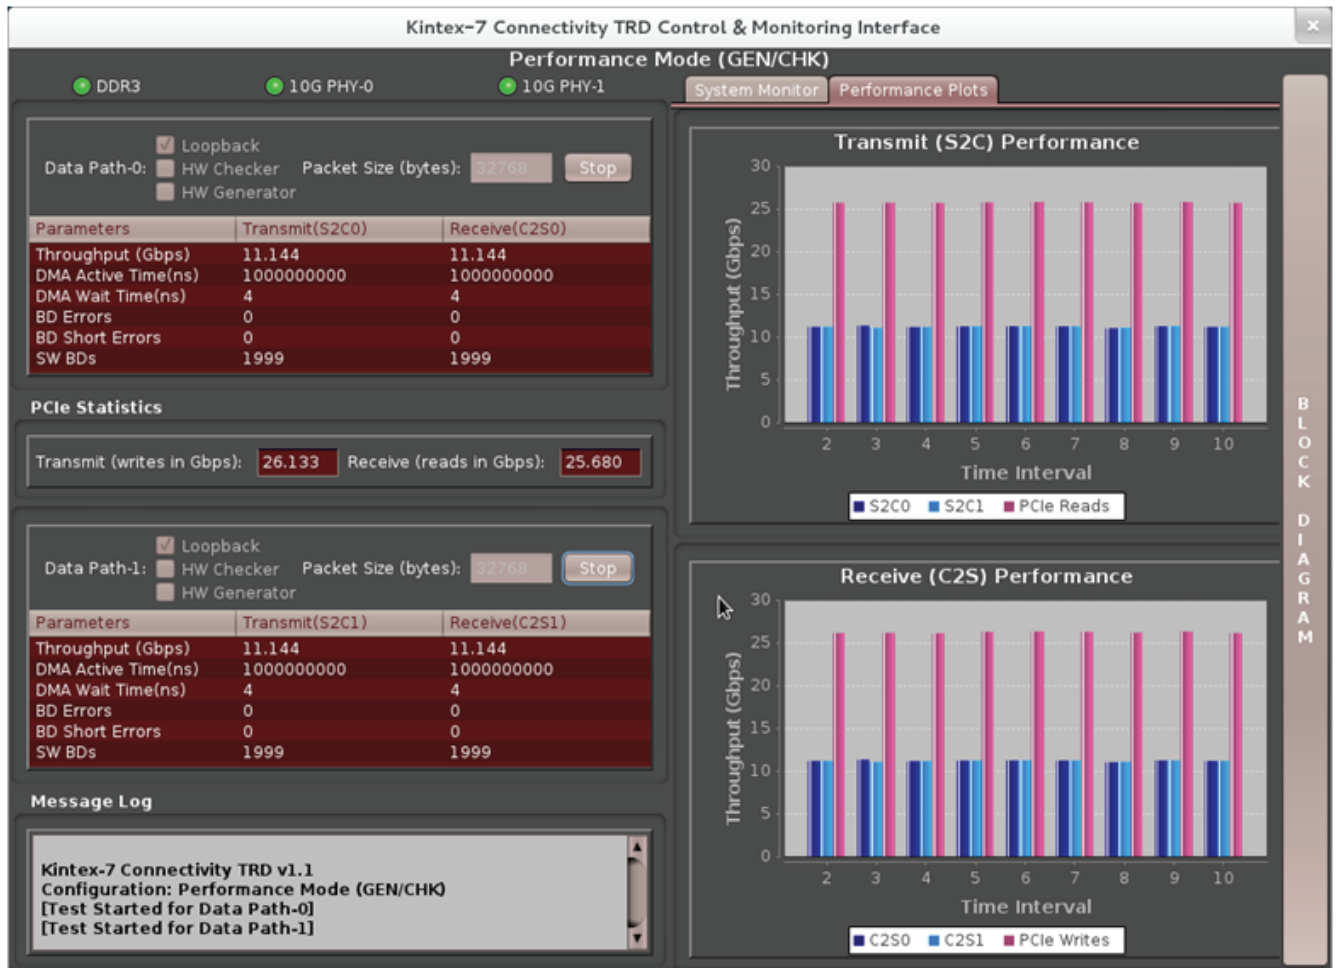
Kintex-7 Connectivity TRD Control & Monitoring Interface

Performance Mode (GEN/CHK)

DDR3　10G PHY-0　10G PHY-1

System Monitor　Performance Plots

Data Path-0:　Loopback　HW Checker　HW Generator　Packet Size (bytes): 32768　Stop

| Parameters | Transmit(S2C0) | Receive(C2S0) |
|---|---|---|
| Throughput (Gbps) | 11.144 | 11.144 |
| DMA Active Time(ns) | 1000000000 | 1000000000 |
| DMA Wait Time(ns) | 4 | 4 |
| BD Errors | 0 | 0 |
| BD Short Errors | 0 | 0 |
| SW BDs | 1999 | 1999 |

PCIe Statistics

Transmit (writes in Gbps): 26.133　Receive (reads in Gbps): 25.680

Data Path-1:　Loopback　HW Checker　HW Generator　Packet Size (bytes): 32768　Stop

| Parameters | Transmit(S2C1) | Receive(C2S1) |
|---|---|---|
| Throughput (Gbps) | 11.144 | 11.144 |
| DMA Active Time(ns) | 1000000000 | 1000000000 |
| DMA Wait Time(ns) | 4 | 4 |
| BD Errors | 0 | 0 |
| BD Short Errors | 0 | 0 |
| SW BDs | 1999 | 1999 |

Message Log

Kintex-7 Connectivity TRD v1.1
Configuration: Performance Mode (GEN/CHK)
[Test Started for Data Path-0]
[Test Started for Data Path-1]

Transmit (S2C) Performance

Throughput (Gbps)
30 25 20 15 10 5 0
2 3 4 5 6 7 8 9 10
Time Interval
S2C0　S2C1　PCIe Reads

Receive (C2S) Performance

Throughput (Gbps)
30 25 20 15 10 5 0
2 3 4 5 6 7 8 9 10
Time Interval
C2S0　C2S1　PCIe Writes

BLOCK DIAGRAM